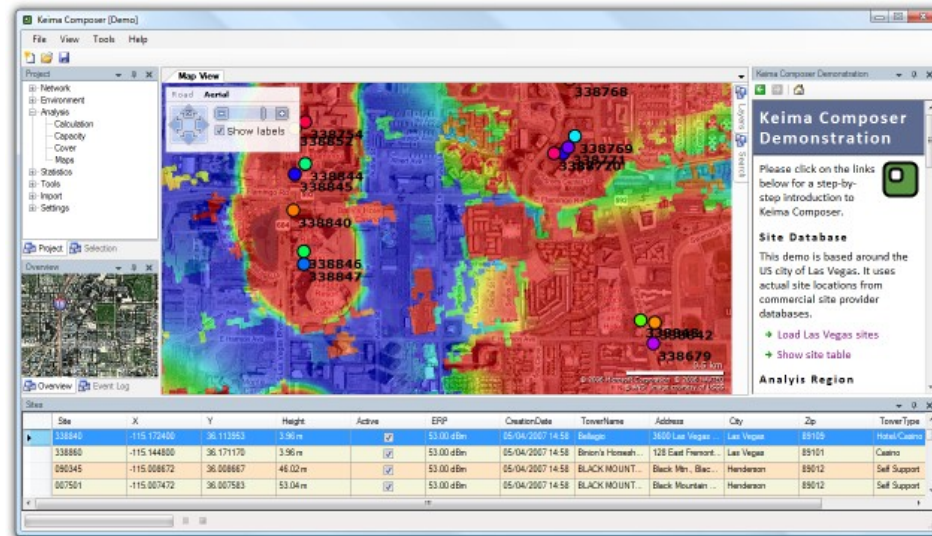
Keima Composer [Demo]

File View Tools Help

Project

Network
Environment
Analysis
Calculation
Capacity
Cover
Maps
Statistics
Tools
Import
Settings

Project Selection

Overview

Overview Event Log

Map View

Road Aerial

Show labels

338768
338754
338857
338769
338771
338770
338844
338845
338840
338846
338847
338848
338842
338679

Layers Search

Keima Composer Demonstration

Keima Composer Demonstration

Please click on the links below for a step-by-step introduction to Keima Composer.

Site Database

This demo is based around the US city of Las Vegas. It uses actual site locations from commercial site provider databases.

Load Las Vegas sites

Show site table

Analyis Region

Sites

| Site | X | Y | Height | Active | ERP | CreationDate | TowerName | Address | City | Zip | TowerType |
|---|---|---|---|---|---|---|---|---|---|---|---|
| 338840 | -115.172400 | 36.113953 | 3.96 m | ☑ | 53.00 dBm | 05/04/2007 14:58 | Bellagio | 3600 Las Vegas ... | Las Vegas | 89109 | Hotel/Casino |
| 338860 | -115.144800 | 36.171170 | 3.96 m | ☑ | 53.00 dBm | 05/04/2007 14:58 | Binion's Horseh... | 128 East Fremont... | Las Vegas | 89101 | Casino |
| 090345 | -115.008672 | 36.008667 | 46.02 m | ☑ | 53.00 dBm | 05/04/2007 14:58 | BLACK MOUNT... | Black Mtn., Blac... | Henderson | 89012 | Self Support |
| 007501 | -115.007472 | 36.007583 | 53.04 m | ☑ | 53.00 dBm | 05/04/2007 14:58 | BLACK MOUNT... | Black Mountain ... | Henderson | 89012 | Self Support |